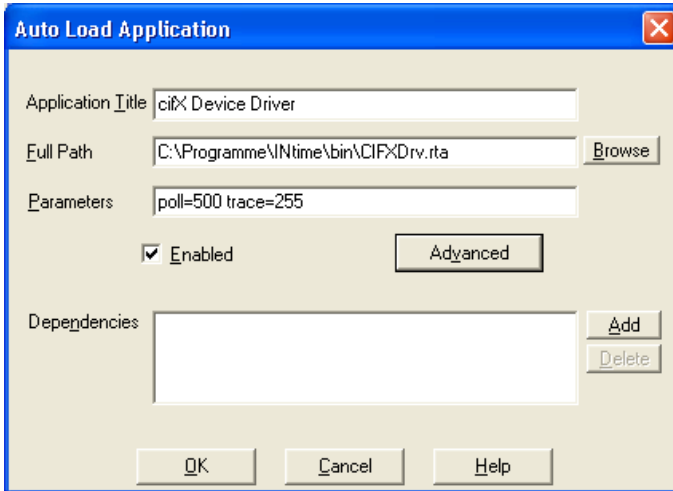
Auto Load Application

Application Title cifX Device Driver

Full Path C:\Programme\INtime\bin\CIFXDrv.rta Browse

Parameters poll=500 trace=255

Enabled

Advanced

Dependencies

Add

Delete

OK

Cancel

Help